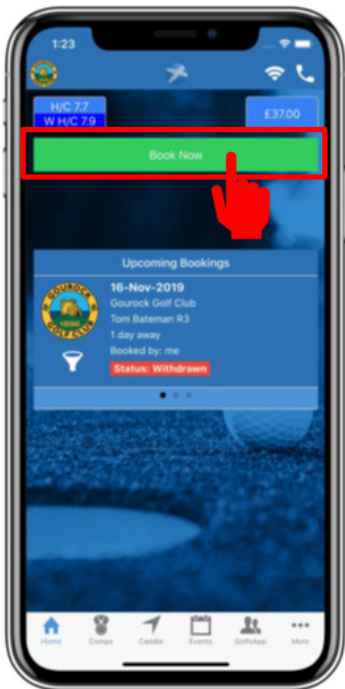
1:23

H/C 7.7
W H/C 7.9

£37.00

Book Now

Upcoming Bookings

GOUROCK GOLF CLUB

16-Nov-2019
Gourock Golf Club
Tom Bateman R3
1 day away
Booked by: me
Status: Withdrawn

Home Comps Caddie Events GolfsApp More